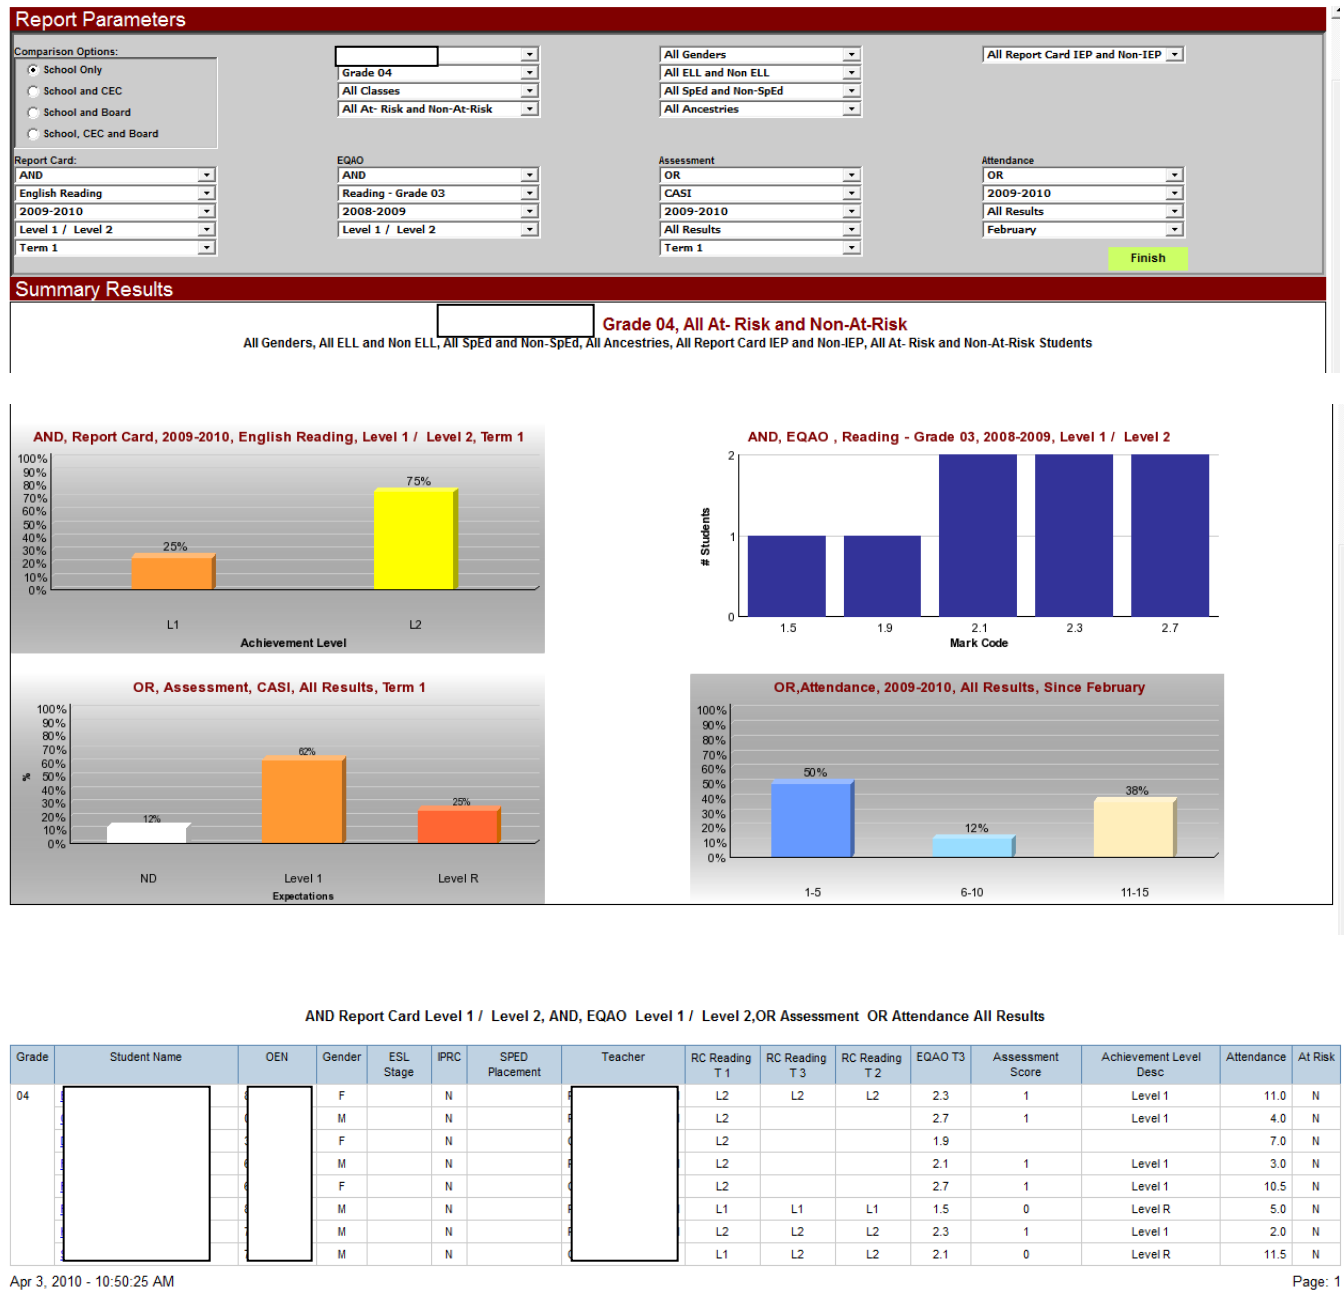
Report Parameters

Comparison Options:
School Only
School and CEC
School and Board
School, CEC and Board

Grade 04
All Classes
All At- Risk and Non-At-Risk

All Genders
All ELL and Non ELL
All SpEd and Non-SpEd
All Ancestries

All Report Card IEP and Non-IEP

Report Card:
AND
English Reading
2009-2010
Level 1 / Level 2
Term 1

EQAO
AND
Reading - Grade 03
2008-2009
Level 1 / Level 2

Assessment
OR
CASI
2009-2010
All Results
Term 1

Attendance
OR
2009-2010
All Results
February

Finish

Summary Results

Grade 04, All At- Risk and Non-At-Risk
All Genders, All ELL and Non ELL, All SpEd and Non-SpEd, All Ancestries, All Report Card IEP and Non-IEP, All At- Risk and Non-At-Risk Students

AND, Report Card, 2009-2010, English Reading, Level 1 / Level 2, Term 1
100% 90% 80% 70% 60% 50% 40% 30% 20% 10% 0%
25% 75%
L1 L2
Achievement Level

AND, EQAO , Reading - Grade 03, 2008-2009, Level 1 / Level 2
2 1 0
# Students
1.5 1.9 2.1 2.3 2.7
Mark Code

OR, Assessment, CASI, All Results, Term 1
100% 90% 80% 70% 60% 50% 40% 30% 20% 10% 0%
%
12% 62% 25%
ND Level 1 Level R
Expectations

OR,Attendance, 2009-2010, All Results, Since February
100% 90% 80% 70% 60% 50% 40% 30% 20% 10% 0%
50% 12% 38%
1-5 6-10 11-15

AND Report Card Level 1 / Level 2, AND, EQAO Level 1 / Level 2,OR Assessment OR Attendance All Results

| Grade | Student Name | OEN | Gender | ESL Stage | IPRC | SPED Placement | Teacher | RC Reading T 1 | RC Reading T 3 | RC Reading T 2 | EQAO T3 | Assessment Score | Achievement Level Desc | Attendance | At Risk |
|---|---|---|---|---|---|---|---|---|---|---|---|---|---|---|---|
| 04 | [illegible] | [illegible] | F | | N | | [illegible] | L2 | L2 | L2 | 2.3 | 1 | Level 1 | 11.0 | N |
| | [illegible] | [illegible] | M | | N | | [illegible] | L2 | | | 2.7 | 1 | Level 1 | 4.0 | N |
| | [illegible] | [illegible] | F | | N | | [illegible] | L2 | | | 1.9 | | | 7.0 | N |
| | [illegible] | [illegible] | M | | N | | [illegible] | L2 | | | 2.1 | 1 | Level 1 | 3.0 | N |
| | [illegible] | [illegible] | F | | N | | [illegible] | L2 | | | 2.7 | 1 | Level 1 | 10.5 | N |
| | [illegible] | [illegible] | M | | N | | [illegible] | L1 | L1 | L1 | 1.5 | 0 | Level R | 5.0 | N |
| | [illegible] | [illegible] | M | | N | | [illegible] | L2 | L2 | L2 | 2.3 | 1 | Level 1 | 2.0 | N |
| | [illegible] | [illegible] | M | | N | | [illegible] | L1 | L2 | L2 | 2.1 | 0 | Level R | 11.5 | N |

Apr 3, 2010 - 10:50:25 AM
Page: 1